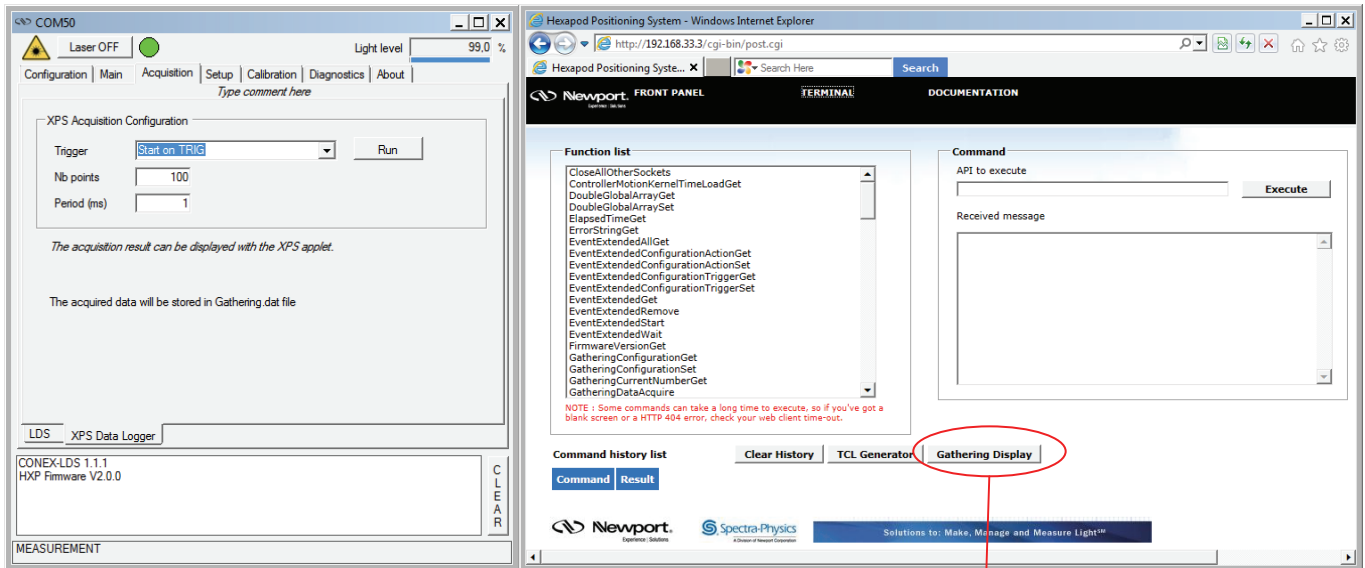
COM50

Laser OFF

Light level 99.0 %

Configuration | Main | Acquisition | Setup | Calibration | Diagnostics | About

Type comment here

XPS Acquisition Configuration

Trigger Start on TRIG

Run

Nb points 100

Period (ms) 1

The acquisition result can be displayed with the XPS applet.

The acquired data will be stored in Gathering.dat file

LDS | XPS Data Logger

CONEX-LDS 1.1.1
HXP Firmware V2.0.0

CLEAR

MEASUREMENT

Hexapod Positioning System - Windows Internet Explorer

http://192.168.33.3/cgi-bin/post.cgi

Hexapod Positioning Syste...

Search Here

Search

Newport. FRONT PANEL TERMINAL DOCUMENTATION

Function list

CloseAllOtherSockets
ControllerMotionKernelTimeLoadGet
DoubleGlobalArrayGet
DoubleGlobalArraySet
ElapsedTimeGet
ErrorStringGet
EventExtendedAllGet
EventExtendedConfigurationActionGet
EventExtendedConfigurationActionSet
EventExtendedConfigurationTriggerGet
EventExtendedConfigurationTriggerSet
EventExtendedGet
EventExtendedRemove
EventExtendedStart
EventExtendedWait
FirmwareVersionGet
GatheringConfigurationGet
GatheringConfigurationSet
GatheringCurrentNumberGet
GatheringDataAcquire

NOTE : Some commands can take a long time to execute, so if you've got a blank screen or a HTTP 404 error, check your web client time-out.

Command

API to execute

Execute

Received message

Command history list

Clear History

TCL Generator

Gathering Display

Command

Result

Newport. Experience | Solutions

Spectra-Physics A Division of Newport Corporation

Solutions to: Make, Manage and Measure Light℠